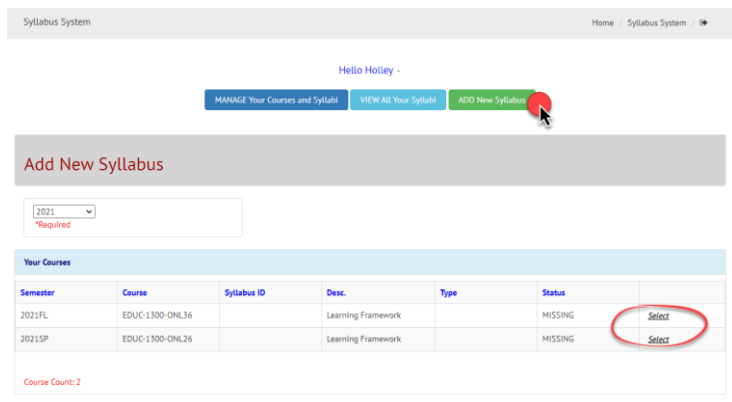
Syllabus System

Home / Syllabus System /

Hello Holley -

MANAGE Your Courses and Syllabi VIEW All Your Syllabi ADD New Syllabus

Add New Syllabus

2021
*Required

Your Courses

| Semester | Course | Syllabus ID | Desc. | Type | Status | |
|---|---|---|---|---|---|---|
| 2021FL | EDUC-1300-ONL36 | | Learning Framework | | MISSING | Select |
| 2021SP | EDUC-1300-ONL26 | | Learning Framework | | MISSING | Select |

Course Count: 2